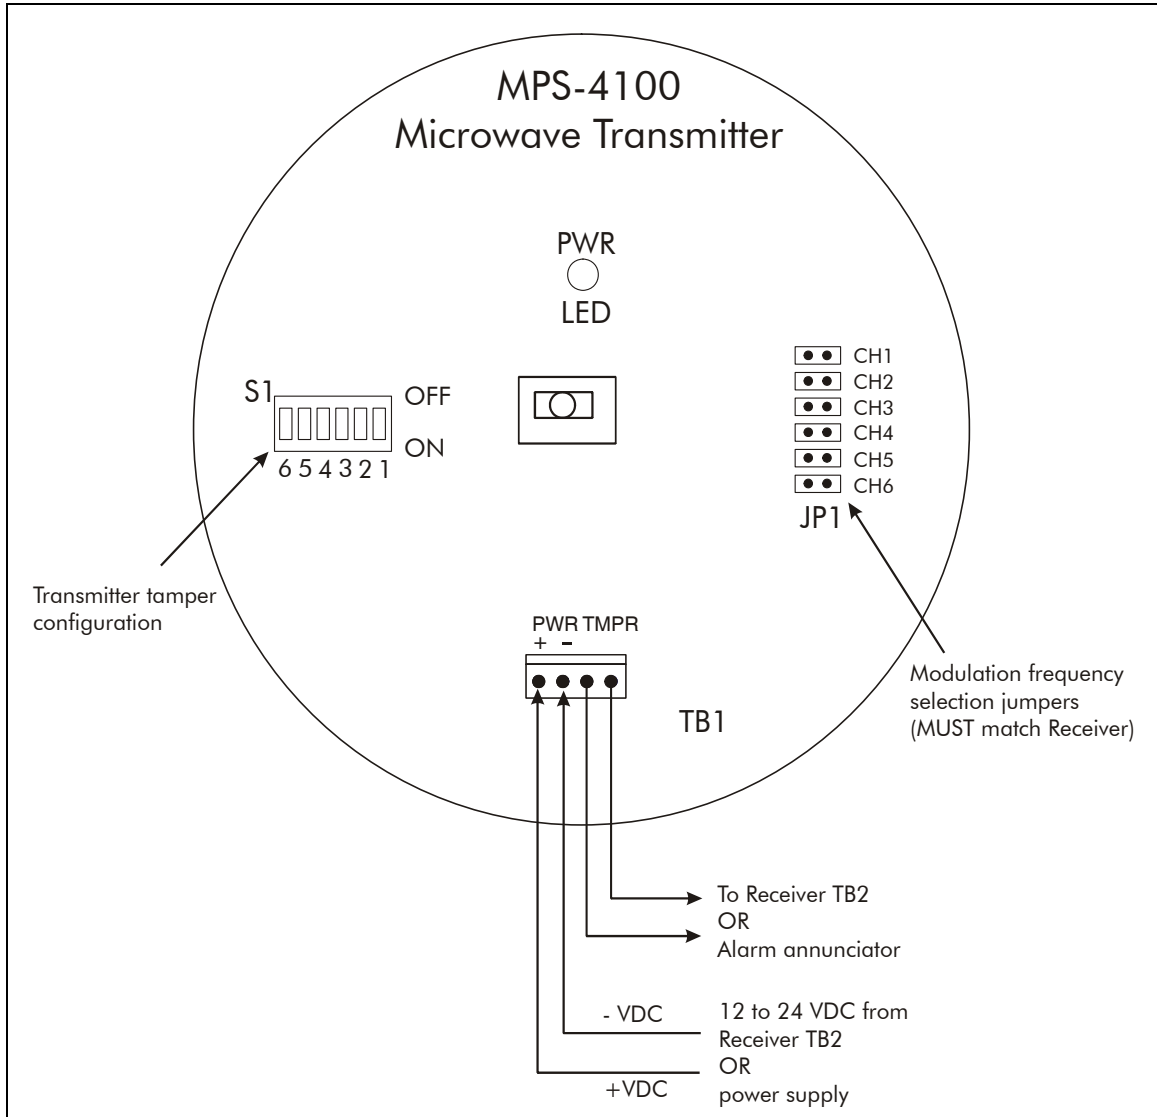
MPS-4100
Microwave Transmitter

PWR
LED

S1
OFF
ON
6 5 4 3 2 1

CH1
CH2
CH3
CH4
CH5
CH6
JP1

Transmitter tamper configuration

PWR TMPR
+ -

TB1

Modulation frequency selection jumpers (MUST match Receiver)

To Receiver TB2
OR
Alarm annunciator

- VDC
12 to 24 VDC from Receiver TB2
OR
power supply
+VDC